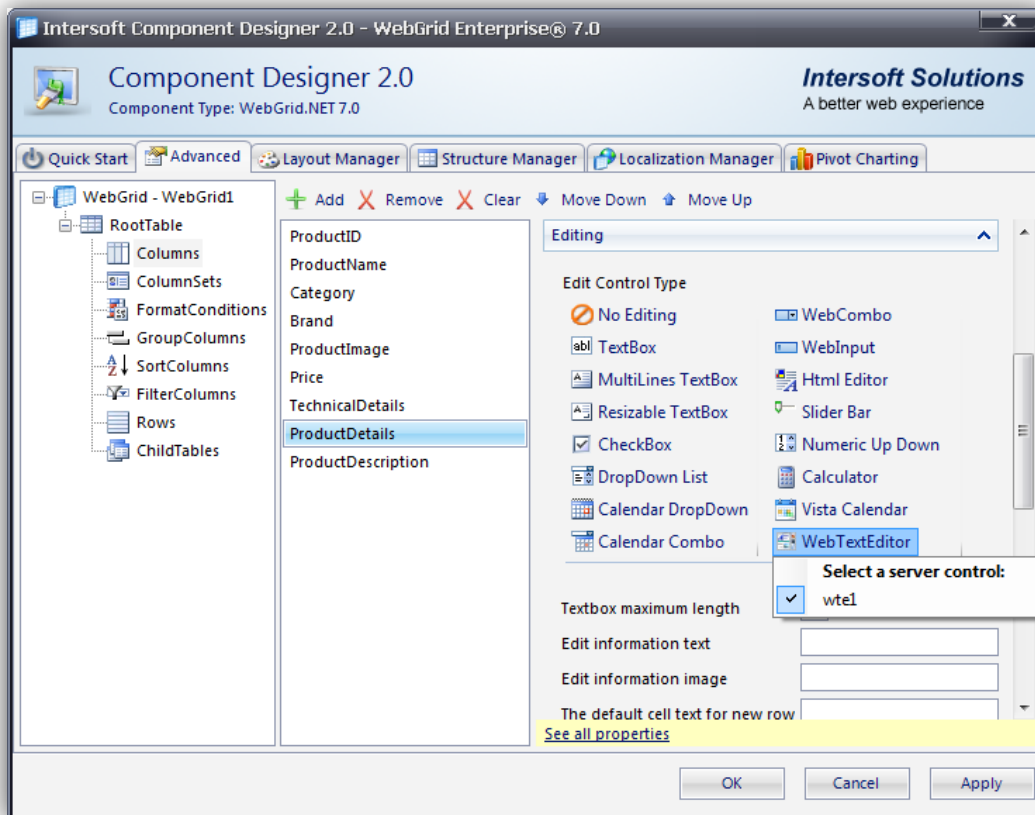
Intersoft Component Designer 2.0 - WebGrid Enterprise® 7.0

Component Designer 2.0
Component Type: WebGrid.NET 7.0

Intersoft Solutions
A better web experience

Quick Start
Advanced
Layout Manager
Structure Manager
Localization Manager
Pivot Charting

WebGrid - WebGrid1
RootTable
Columns
ColumnSets
FormatConditions
GroupColumns
SortColumns
FilterColumns
Rows
ChildTables

Add
Remove
Clear
Move Down
Move Up

ProductID
ProductName
Category
Brand
ProductImage
Price
TechnicalDetails
ProductDetails
ProductDescription

Editing

Edit Control Type
No Editing
WebCombo
TextBox
WebInput
MultiLines TextBox
Html Editor
Resizable TextBox
Slider Bar
CheckBox
Numeric Up Down
DropDown List
Calculator
Calendar DropDown
Vista Calendar
Calendar Combo
WebTextEditor

Select a server control:
wte1

Textbox maximum length
Edit information text
Edit information image
The default cell text for new row
See all properties

OK
Cancel
Apply